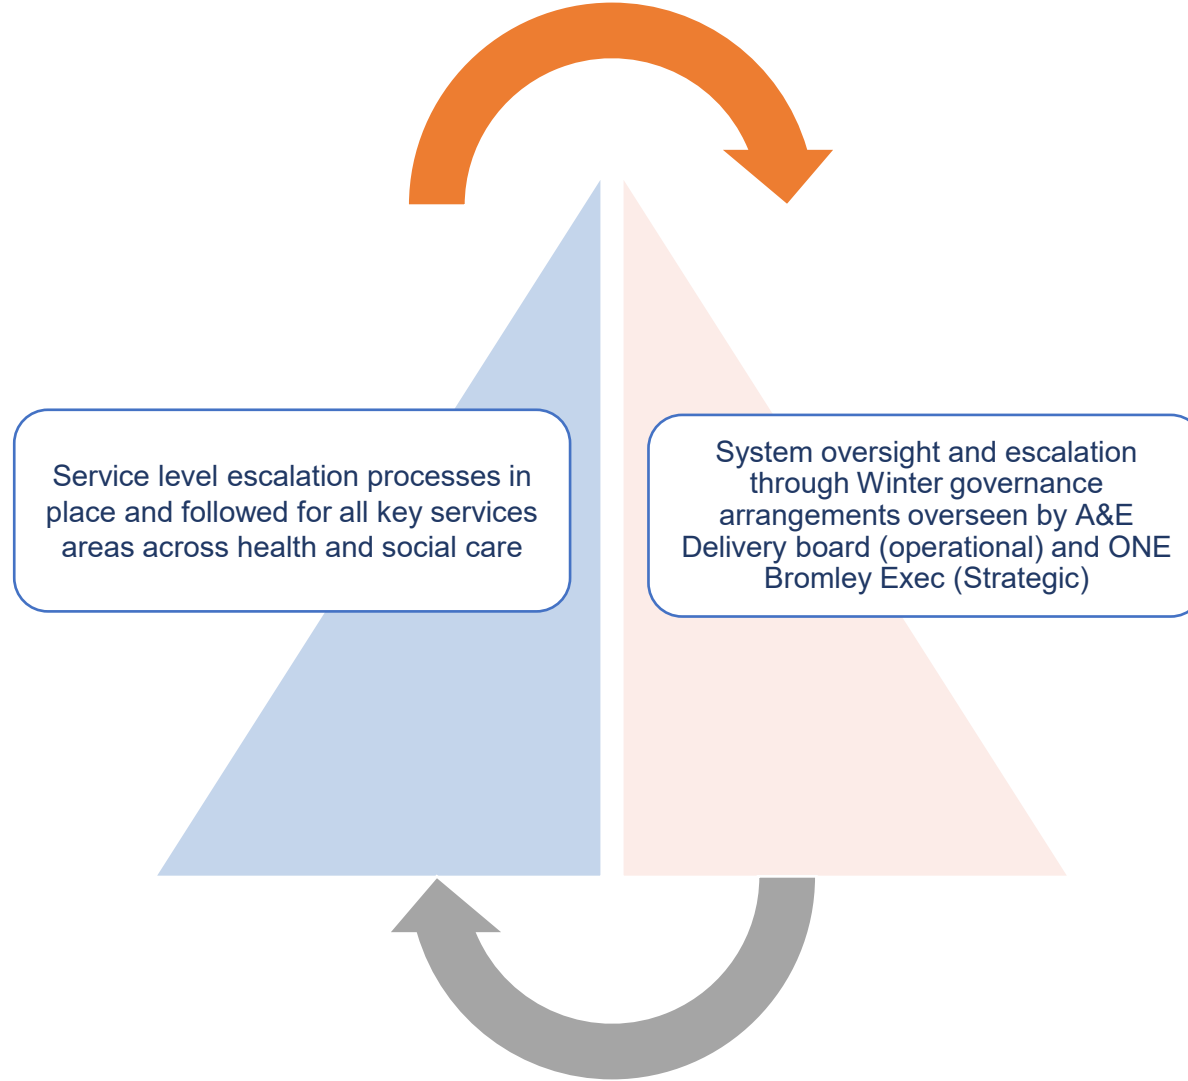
Service level escalation processes in place and followed for all key services areas across health and social care

System oversight and escalation through Winter governance arrangements overseen by A&E Delivery board (operational) and ONE Bromley Exec (Strategic)